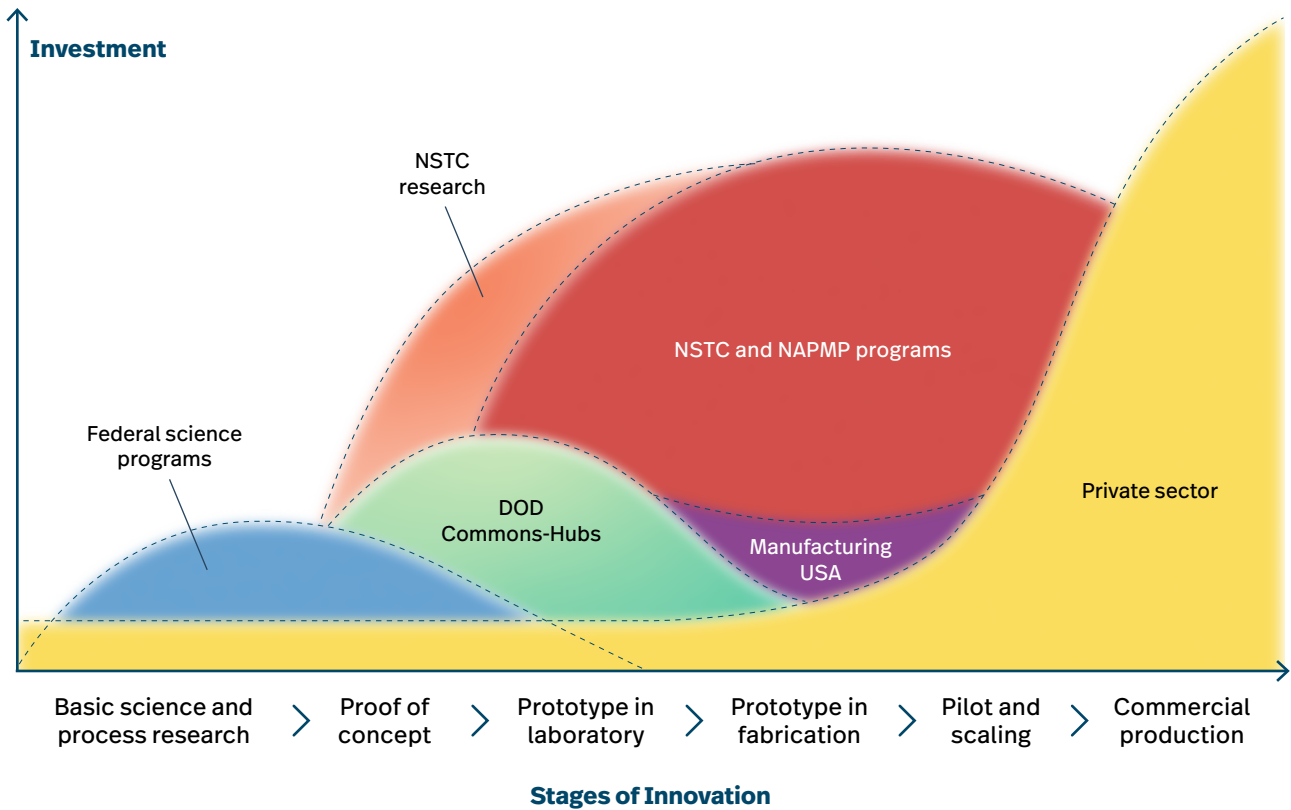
Investment

NSTC research

NSTC and NAPMP programs

Federal science programs

DOD Commons-Hubs

Manufacturing USA

Private sector

Basic science and process research

Proof of concept

Prototype in laboratory

Prototype in fabrication

Pilot and scaling

Commercial production

Stages of Innovation